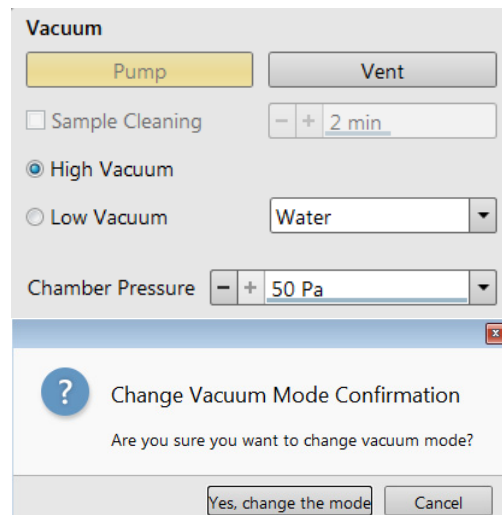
Vacuum

Pump

Vent

Sample Cleaning

− + 2 min

High Vacuum

Low Vacuum

Water

Chamber Pressure

− + 50 Pa

?

Change Vacuum Mode Confirmation

Are you sure you want to change vacuum mode?

Yes, change the mode

Cancel